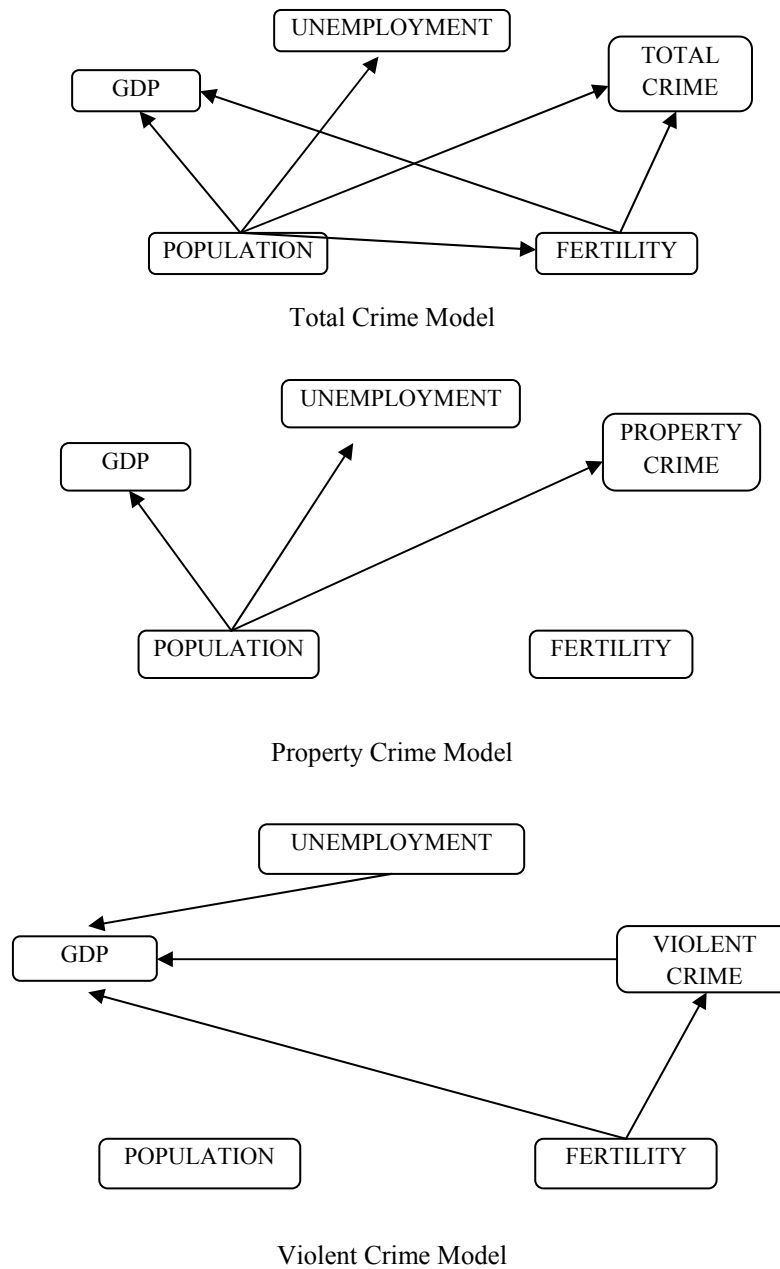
UNEMPLOYMENT

GDP

TOTAL CRIME

POPULATION

FERTILITY

Total Crime Model

UNEMPLOYMENT

GDP

PROPERTY CRIME

POPULATION

FERTILITY

Property Crime Model

UNEMPLOYMENT

GDP

VIOLENT CRIME

POPULATION

FERTILITY

Violent Crime Model